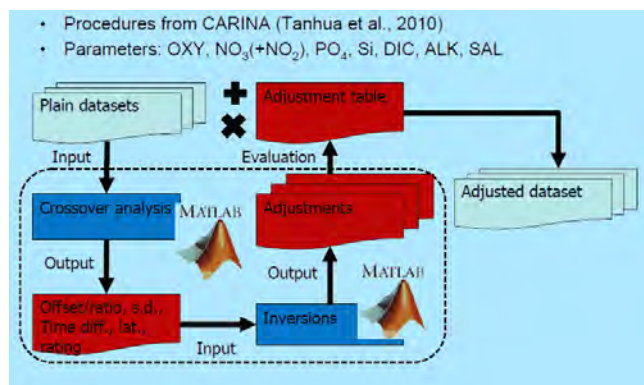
• Procedures from CARINA (Tanhua et al., 2010)
• Parameters: OXY, $NO_3$(+$NO_2$), $PO_4$, Si, DIC, ALK, SAL

Plain datasets

Input

Crossover analysis

MATLAB

Output

Offset/ratio, s.d., Time diff., lat., rating

Input

Inversions

MATLAB

Output

Adjustments

Evaluation

Adjustment table

Adjusted dataset